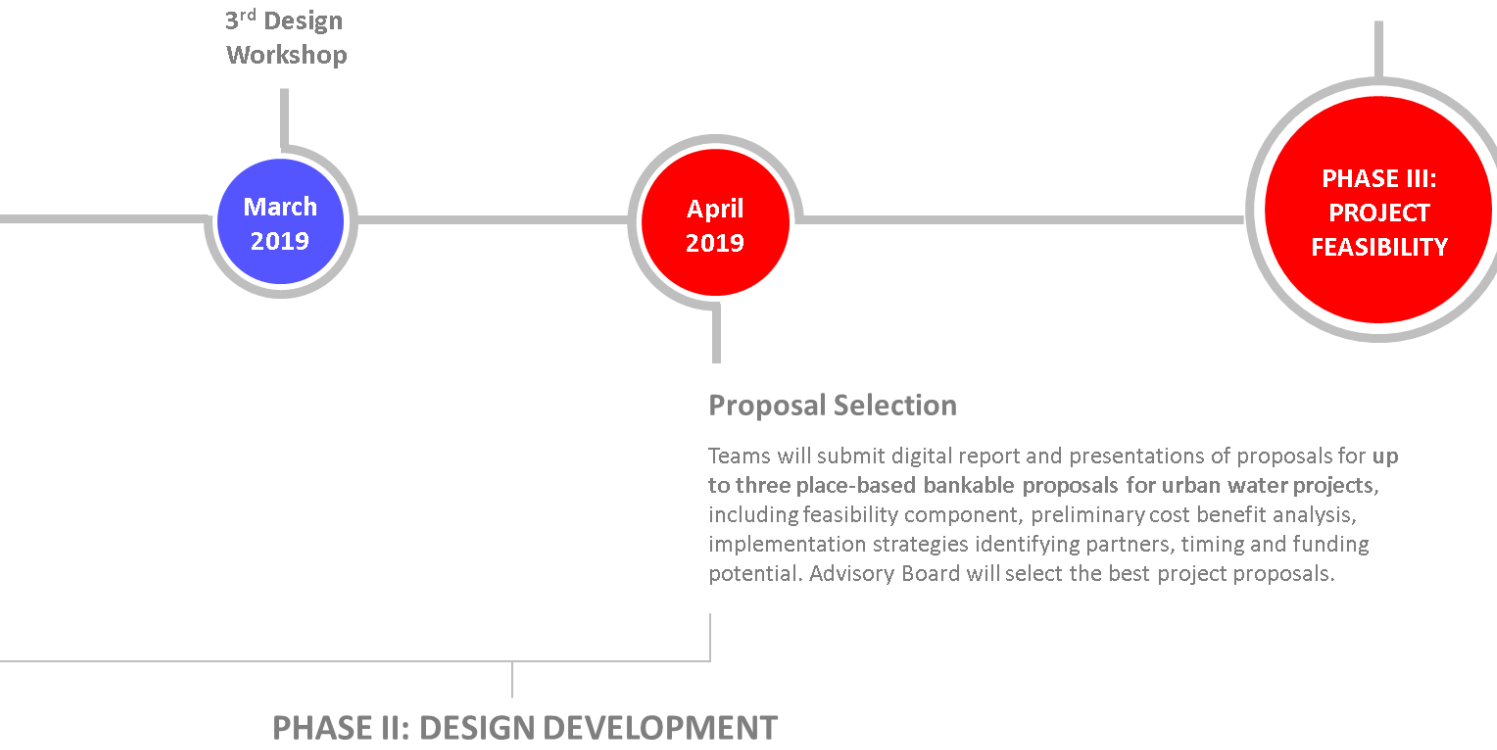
3$^{rd}$ Design Workshop

March 2019

April 2019

PHASE III: PROJECT FEASIBILITY

Proposal Selection

Teams will submit digital report and presentations of proposals for up to three place-based bankable proposals for urban water projects, including feasibility component, preliminary cost benefit analysis, implementation strategies identifying partners, timing and funding potential. Advisory Board will select the best project proposals.

PHASE II: DESIGN DEVELOPMENT